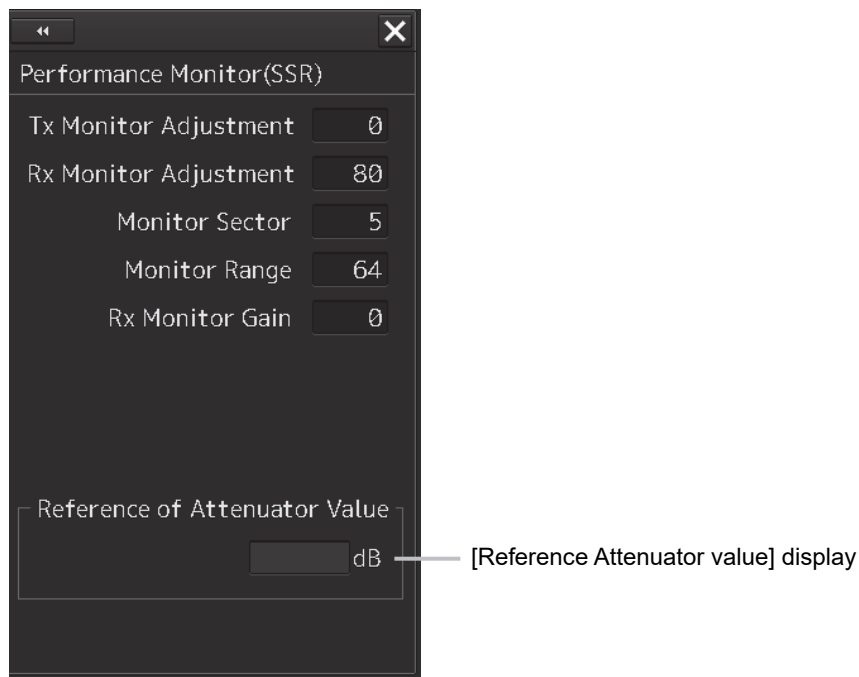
Performance Monitor(SSR)

Tx Monitor Adjustment 0

Rx Monitor Adjustment 80

Monitor Sector 5

Monitor Range 64

Rx Monitor Gain 0

Reference of Attenuator Value

dB

[Reference Attenuator value] display